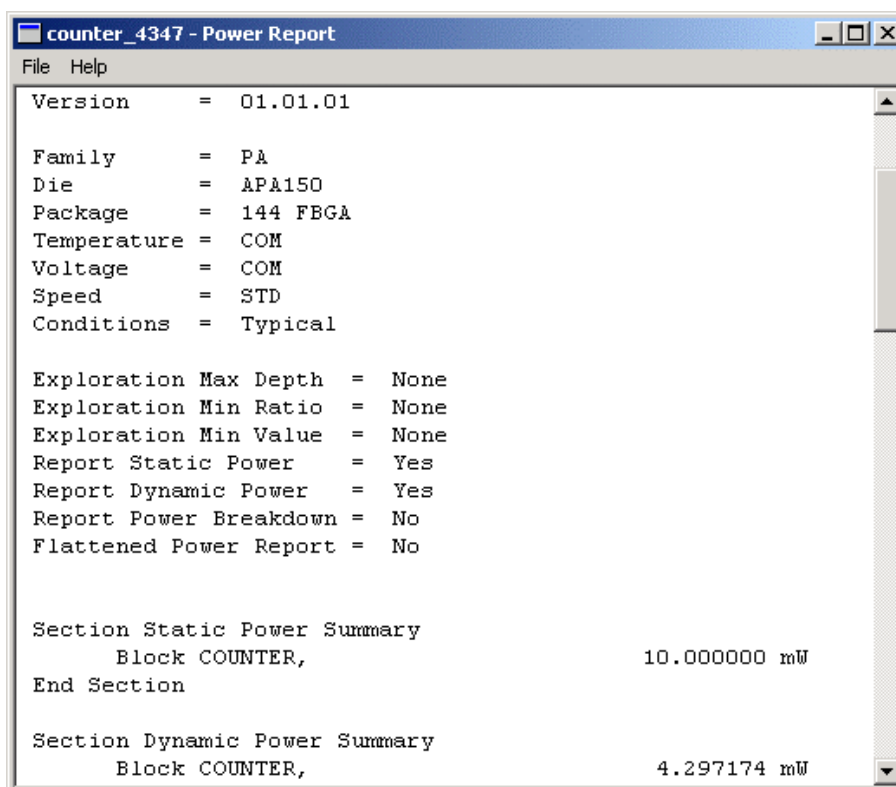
counter_4347 - Power Report

File Help

Version = 01.01.01

Family = PA
Die = APA150
Package = 144 FBGA
Temperature = COM
Voltage = COM
Speed = STD
Conditions = Typical

Exploration Max Depth = None
Exploration Min Ratio = None
Exploration Min Value = None
Report Static Power = Yes
Report Dynamic Power = Yes
Report Power Breakdown = No
Flattened Power Report = No

Section Static Power Summary
Block COUNTER, 10.000000 mW
End Section

Section Dynamic Power Summary
Block COUNTER, 4.297174 mW